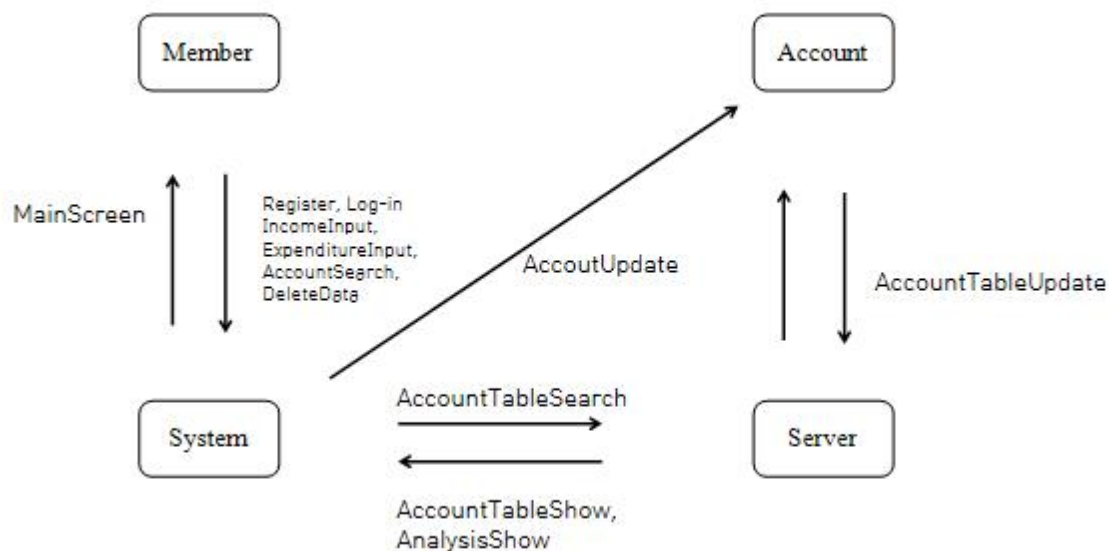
Member

Account

MainScreen

Register, Log-in
IncomeInput,
ExpenditureInput,
AccountSearch,
DeleteData

AccoutUpdate

AccountTableUpdate

AccountTableSearch

System

Server

AccountTableShow,
AnalysisShow